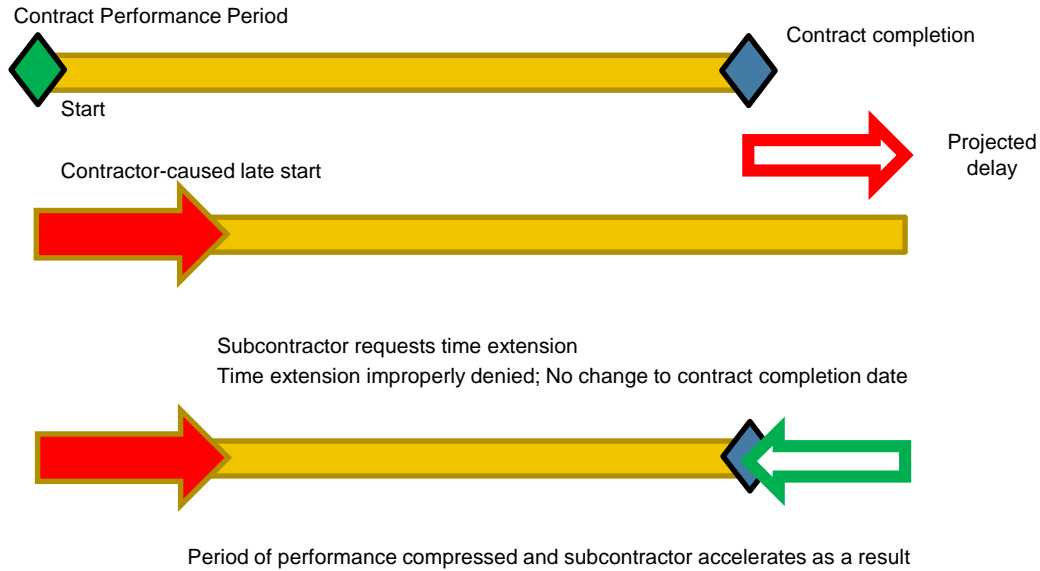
Contract Performance Period

Contract completion

Start

Projected delay

Contractor-caused late start

Subcontractor requests time extension

Time extension improperly denied; No change to contract completion date

Period of performance compressed and subcontractor accelerates as a result